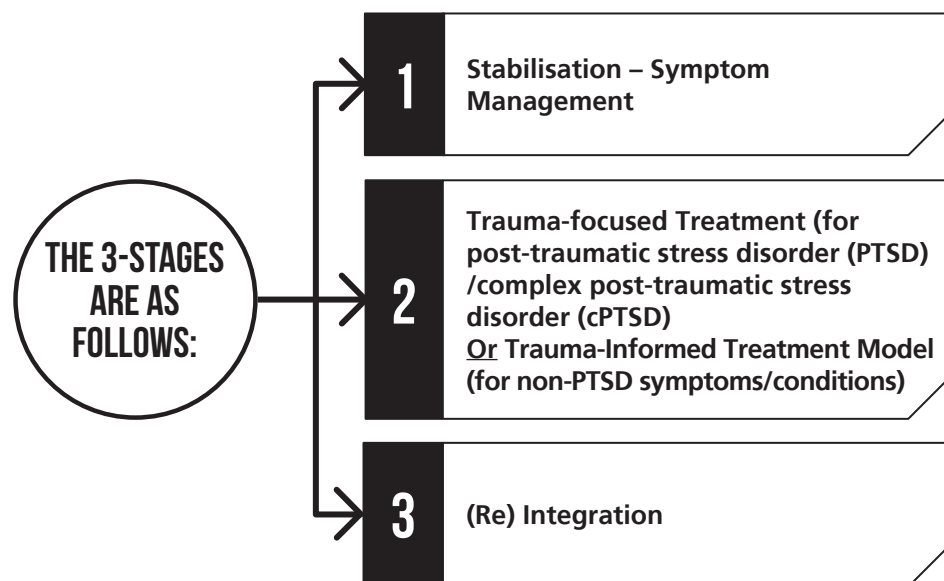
THE 3-STAGES ARE AS FOLLOWS:

1

Stabilisation – Symptom Management

2

Trauma-focused Treatment (for post-traumatic stress disorder (PTSD) /complex post-traumatic stress disorder (cPTSD)
Or Trauma-Informed Treatment Model (for non-PTSD symptoms/conditions)

3

(Re) Integration